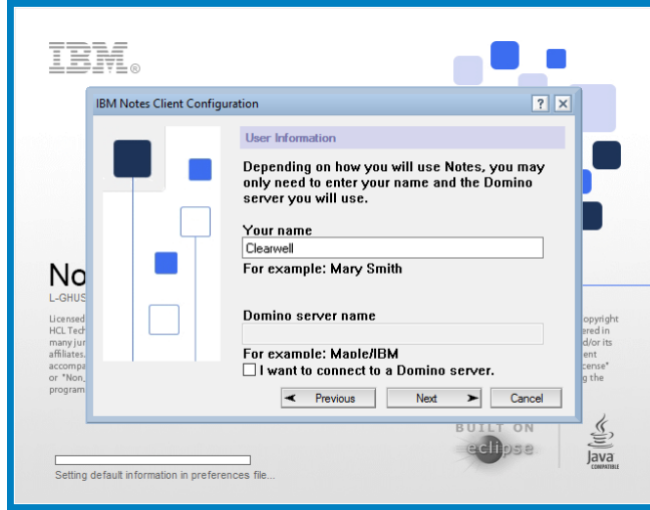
IBM®

IBM Notes Client Configuration

User Information

Depending on how you will use Notes, you may only need to enter your name and the Domino server you will use.

Your name

Clearwell

For example: Mary Smith

Domino server name

For example: Maple/IBM

I want to connect to a Domino server.

◄ Previous

Next ►

Cancel

No

L-GHUS

Licensed
HCL Tech
many jur
affiliates
accompa
or "Non_
program

opyright
ered in
d/or its
ent
cense"
g the

BUILT ON
eclipse

Java
COMPATIBLE

Setting default information in preferences file...